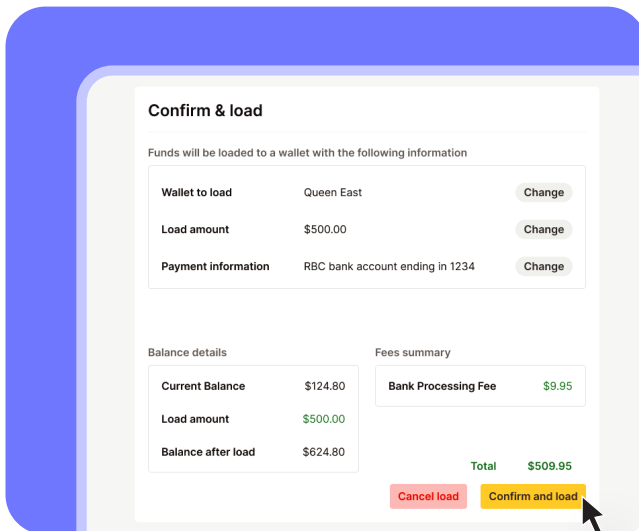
Confirm & load

Funds will be loaded to a wallet with the following information

| Wallet to load | Queen East | Change |
|---|---|---|
| Load amount | \$500.00 | Change |
| Payment information | RBC bank account ending in 1234 | Change |

Balance details

| Current Balance | \$124.80 |
|---|---|
| Load amount | \$500.00 |
| Balance after load | \$624.80 |

Fees summary

| Bank Processing Fee | \$9.95 |
|---|---|

Total \$509.95

Cancel load

Confirm and load